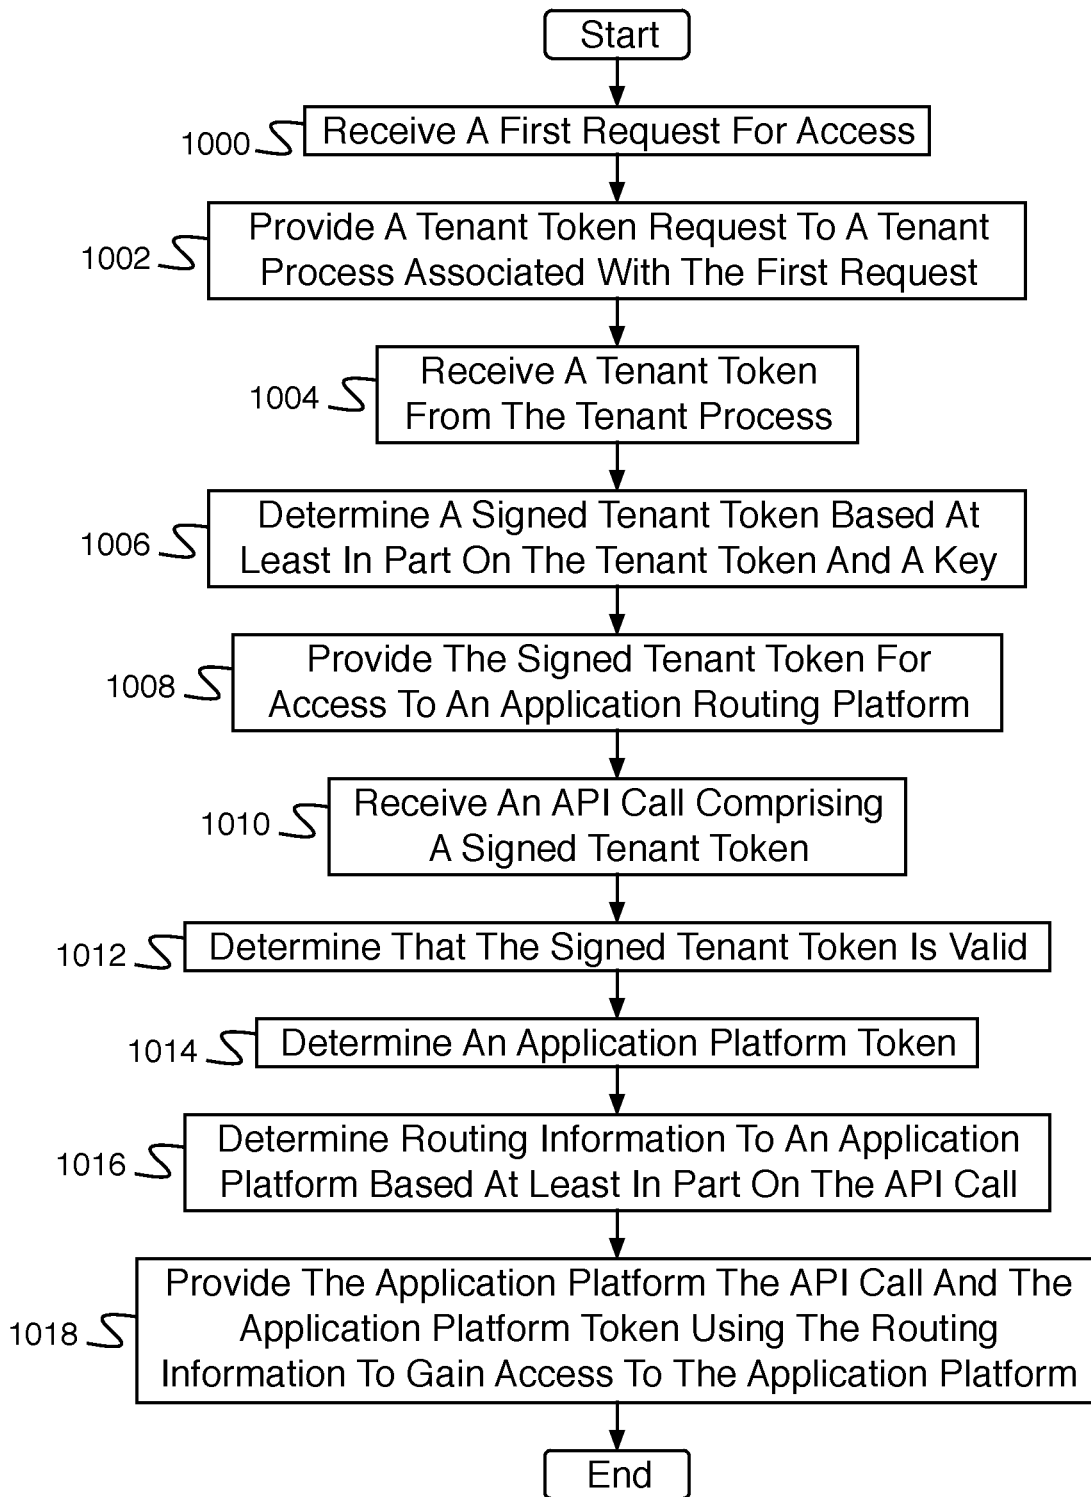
Start

1000 Receive A First Request For Access

1002 Provide A Tenant Token Request To A Tenant Process Associated With The First Request

1004 Receive A Tenant Token From The Tenant Process

1006 Determine A Signed Tenant Token Based At Least In Part On The Tenant Token And A Key

1008 Provide The Signed Tenant Token For Access To An Application Routing Platform

1010 Receive An API Call Comprising A Signed Tenant Token

1012 Determine That The Signed Tenant Token Is Valid

1014 Determine An Application Platform Token

1016 Determine Routing Information To An Application Platform Based At Least In Part On The API Call

1018 Provide The Application Platform The API Call And The Application Platform Token Using The Routing Information To Gain Access To The Application Platform

End